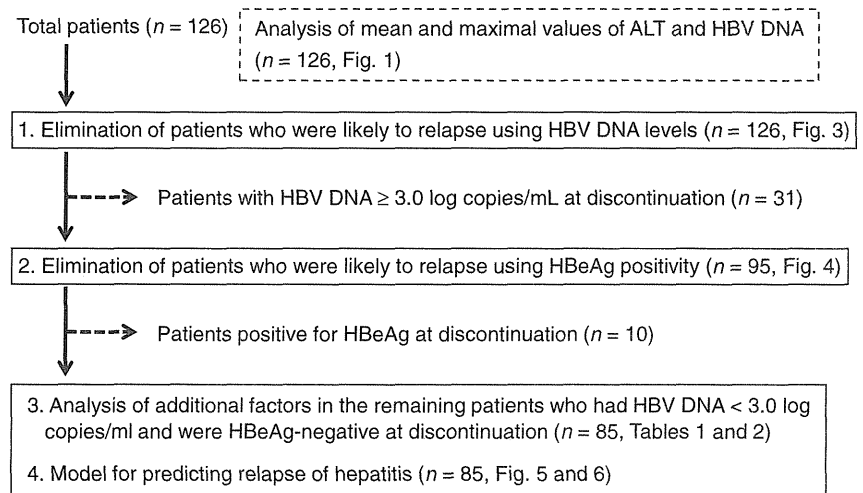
Total patients ($n$ = 126)

Analysis of mean and maximal values of ALT and HBV DNA ($n$ = 126, Fig. 1)

1. Elimination of patients who were likely to relapse using HBV DNA levels ($n$ = 126, Fig. 3)

Patients with HBV DNA ≥ 3.0 log copies/mL at discontinuation ($n$ = 31)

2. Elimination of patients who were likely to relapse using HBeAg positivity ($n$ = 95, Fig. 4)

Patients positive for HBeAg at discontinuation ($n$ = 10)

3. Analysis of additional factors in the remaining patients who had HBV DNA < 3.0 log copies/ml and were HBeAg-negative at discontinuation ($n$ = 85, Tables 1 and 2)

4. Model for predicting relapse of hepatitis ($n$ = 85, Fig. 5 and 6)